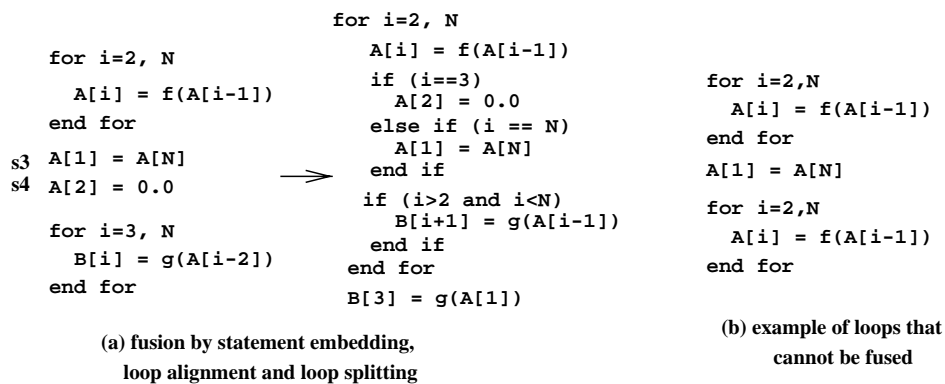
for i=2, N
  A[i] = f(A[i-1])
end for
s3 A[1] = A[N]
s4 A[2] = 0.0
for i=3, N
  B[i] = g(A[i-2])
end for

for i=2, N
  A[i] = f(A[i-1])
  if (i==3)
    A[2] = 0.0
  else if (i == N)
    A[1] = A[N]
  end if
  if (i>2 and i<N)
    B[i+1] = g(A[i-1])
  end if
end for
B[3] = g(A[1])

(a) fusion by statement embedding, loop alignment and loop splitting

for i=2,N
  A[i] = f(A[i-1])
end for
A[1] = A[N]
for i=2,N
  A[i] = f(A[i-1])
end for

(b) example of loops that cannot be fused